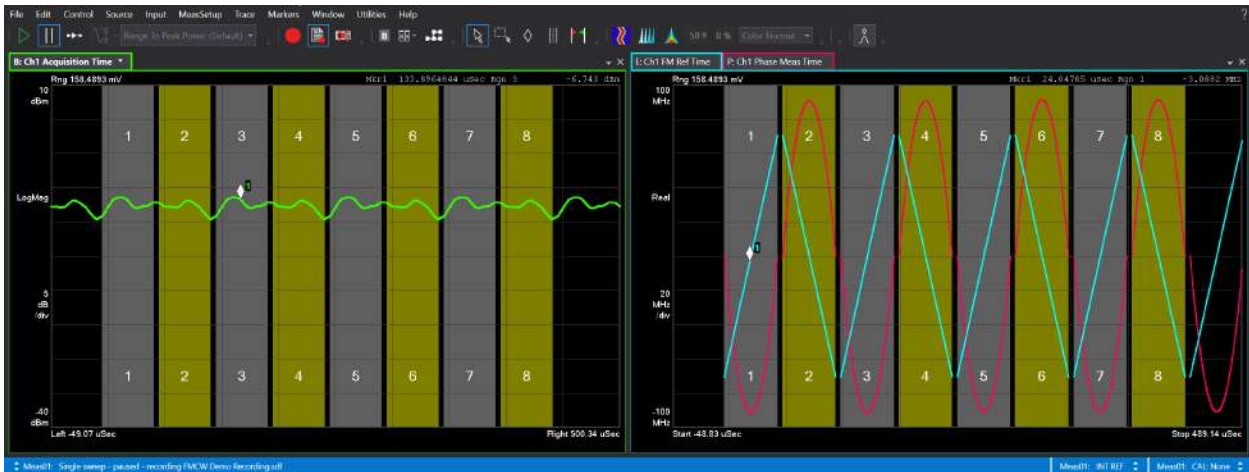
File Edit Control Source Input MeasSetup Trace Markers Window Utilities Help

Range To Peak Power (Default)

50% 0% Color Normal

B: Ch1 Acquisition Time

Rng 158.4893 mV Mkr1 133.8964644 uSec Rgn 3 -6.743 dBm

10 dBm

1 2 3 4 5 6 7 8

1

LogMag

5 dB /div

1 2 3 4 5 6 7 8

-40 dBm

Left -49.07 uSec

Right 500.34 uSec

L: Ch1 FM Ref Time

P: Ch1 Phase Meas Time

Rng 158.4893 mV Mkr1 24.04765 uSec Rgn 1 -3.0882 MHz

100 MHz

1 2 3 4 5 6 7 8

Real

1

20 MHz /div

1 2 3 4 5 6 7 8

-100 MHz

Start -48.83 uSec

Stop 489.14 uSec

Meas01: Single sweep - paused - recording FMCW Demo Recording.sdf

Meas01: INT REF

Meas01: CAL: None